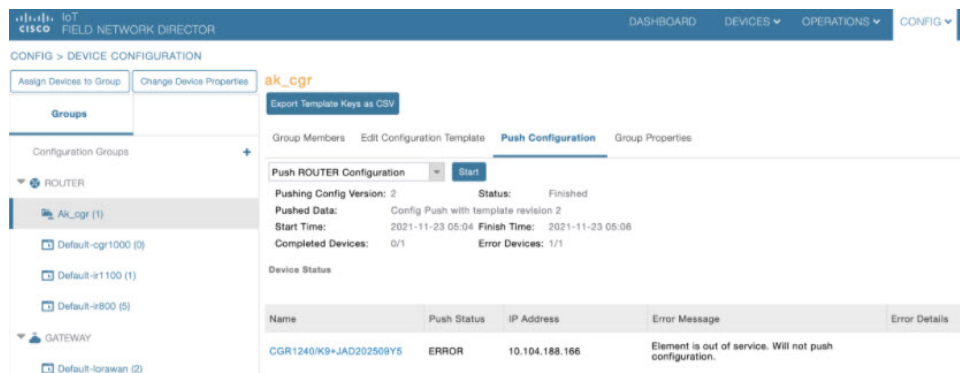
cisco IoT FIELD NETWORK DIRECTOR

DASHBOARD DEVICES ▾ OPERATIONS ▾ CONFIG ▾

CONFIG > DEVICE CONFIGURATION

Assign Devices to Group Change Device Properties

Groups

Configuration Groups +

ROUTER

Ak_cgr (1)

Default-cgr1000 (0)

Default-ir1100 (1)

Default-ir800 (5)

GATEWAY

Default-lorawan (2)

ak_cgr

Export Template Keys as CSV

Group Members Edit Configuration Template Push Configuration Group Properties

Push ROUTER Configuration Start

Pushing Config Version: 2 Status: Finished
Pushed Data: Config Push with template revision 2
Start Time: 2021-11-23 05:04 Finish Time: 2021-11-23 05:06
Completed Devices: 0/1 Error Devices: 1/1

Device Status

| Name | Push Status | IP Address | Error Message | Error Details |
|---|---|---|---|---|
| CGR1240/K9+JAD202509Y5 | ERROR | 10.104.188.166 | Element is out of service. Will not push configuration. | |